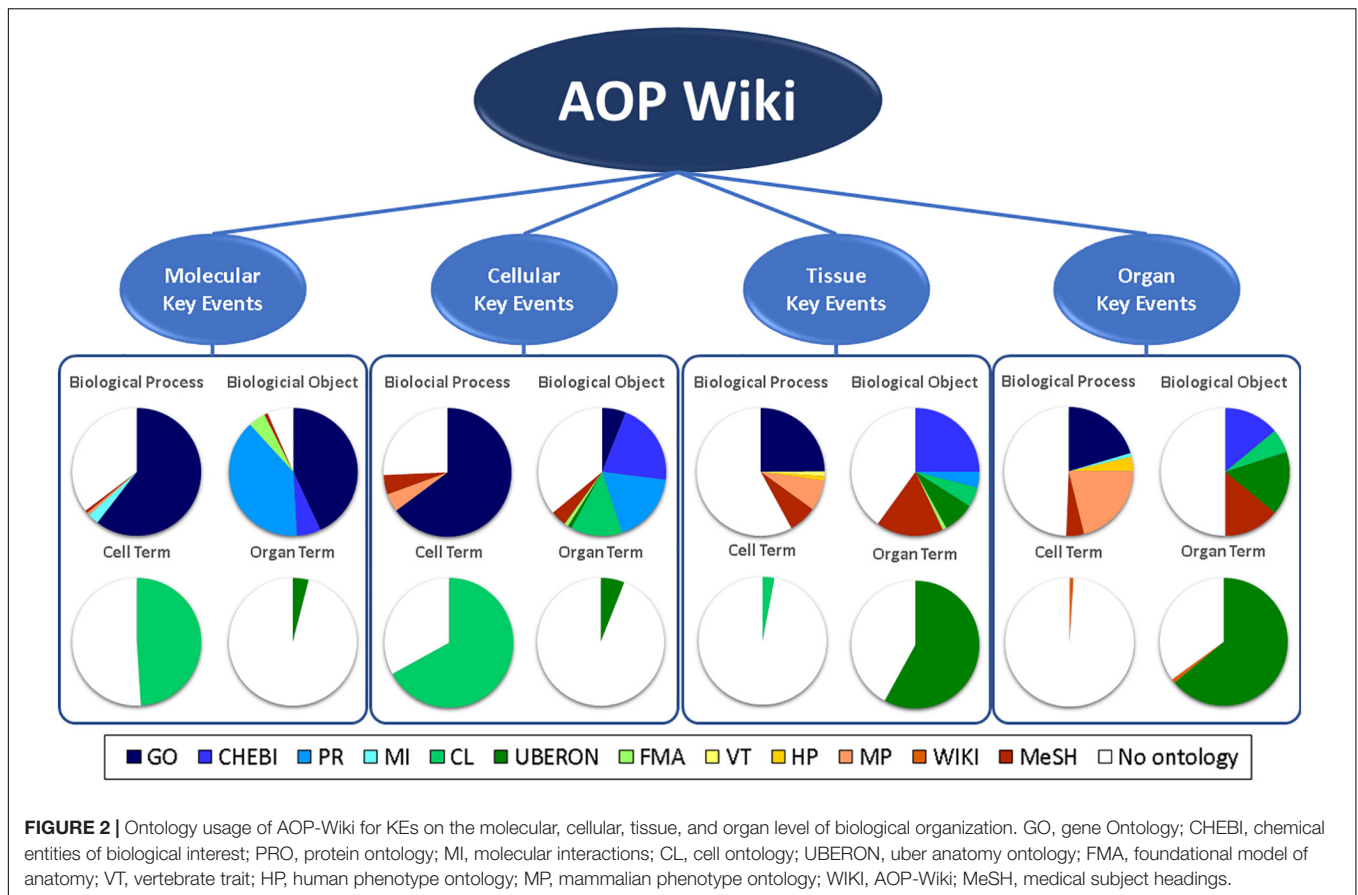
AOP Wiki

Molecular Key Events

Cellular Key Events

Tissue Key Events

Organ Key Events

Biological Process

Biologicial Object

Cell Term

Organ Term

Biolocial Process

Biological Object

Cell Term

Organ Term

Biological Process

Biological Object

Cell Term

Organ Term

Biological Process

Biological Object

Cell Term

Organ Term

GO CHEBI PR MI CL UBERON FMA VT HP MP WIKI MeSH No ontology

**FIGURE 2 |** Ontology usage of AOP-Wiki for KEs on the molecular, cellular, tissue, and organ level of biological organization. GO, gene Ontology; CHEBI, chemical entities of biological interest; PRO, protein ontology; MI, molecular interactions; CL, cell ontology; UBERON, uber anatomy ontology; FMA, foundational model of anatomy; VT, vertebrate trait; HP, human phenotype ontology; MP, mammalian phenotype ontology; WIKI, AOP-Wiki; MeSH, medical subject headings.